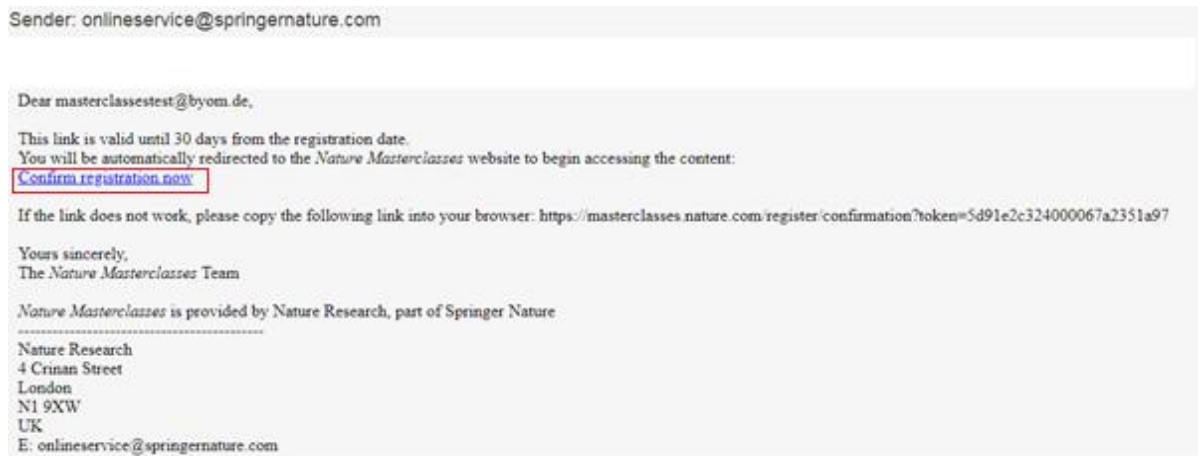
Sender: onlineservice@springernature.com

Dear masterclassestest@byom.de,

This link is valid until 30 days from the registration date.
You will be automatically redirected to the Nature Masterclasses website to begin accessing the content:
Confirm registration now

If the link does not work, please copy the following link into your browser: https://masterclasses.nature.com/register/confirmation?token=5d91e2c324000067a2351a97

Yours sincerely,
The Nature Masterclasses Team

Nature Masterclasses is provided by Nature Research, part of Springer Nature
----------------------------------------
Nature Research
4 Crinan Street
London
N1 9XW
UK
E: onlineservice@springernature.com